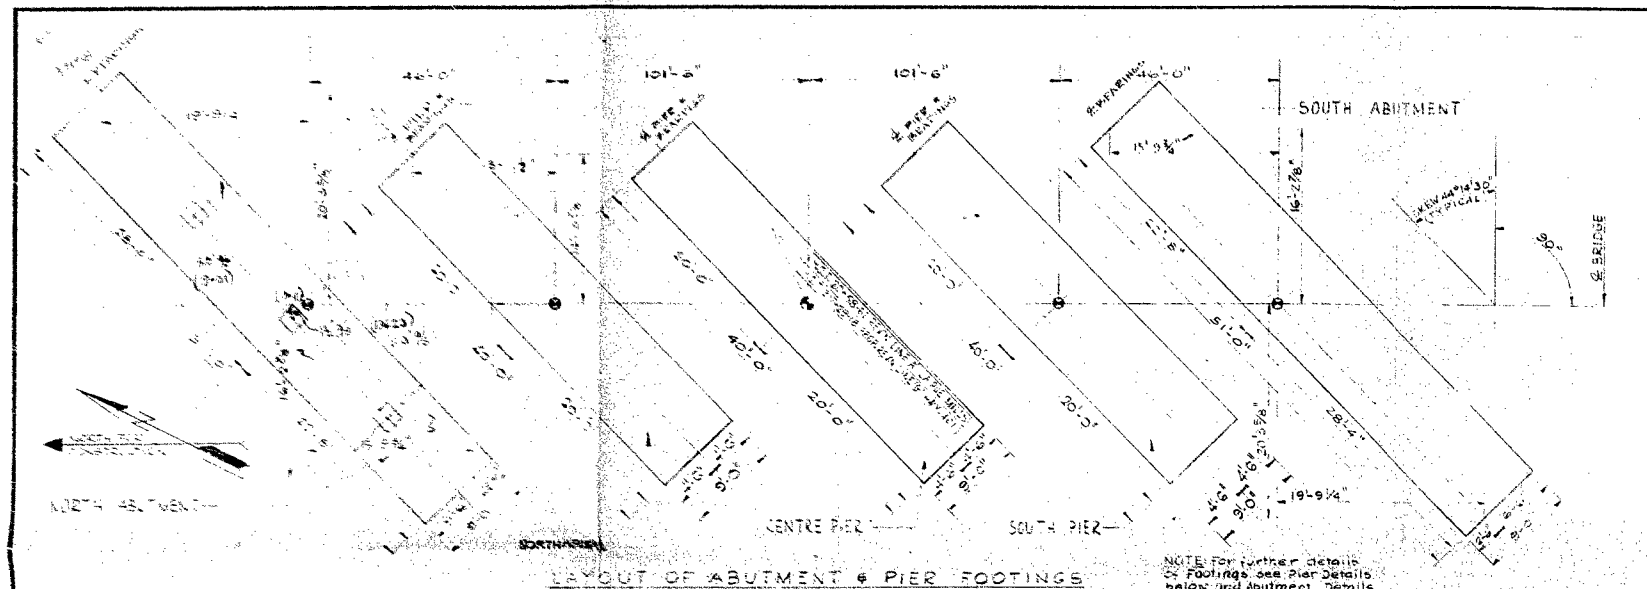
46'-0"
101'-6"
101'-6"
46'-0"
SOUTH ABUTMENT
$\frac{1}{4}$ PIER & BEARINGS
$\frac{1}{4}$ PIER & BEARINGS
$\frac{1}{4}$ BEARINGS
15'-9$\frac{3}{4}$"
16'-2$\frac{7}{8}$"
SKEW 44°14'30" TYPICAL
90°
℄ BRIDGE
40'-0"
40'-0"
40'-0"
51'-0"
20'-0"
20'-0"
28'-4"
20'-3$\frac{5}{8}$"
19'-9$\frac{1}{4}$"
9'-0"
9'-0"
9'-0"
9'-0"
4'-6"
4'-6"
4'-6"
NORTH ABUTMENT
CENTRE PIER
SOUTH PIER
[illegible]
LAYOUT OF ABUTMENT & PIER FOOTINGS
NOTE: For further details of Footings see Pier Details below and Abutment Details